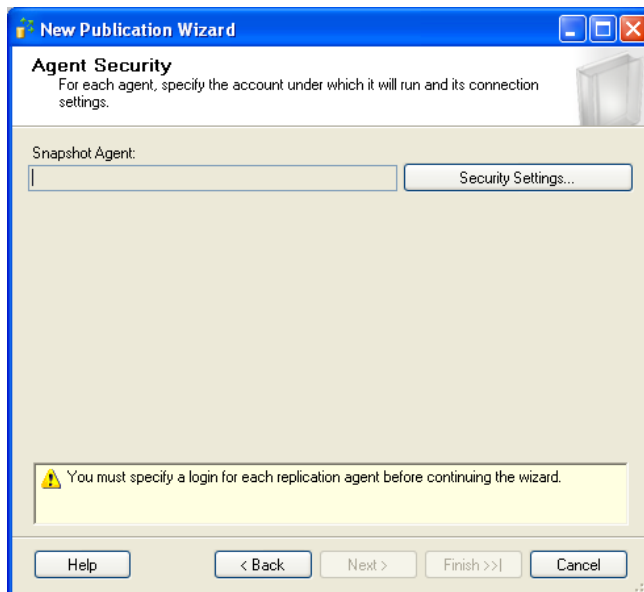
New Publication Wizard

Agent Security
For each agent, specify the account under which it will run and its connection settings.

Snapshot Agent:

Security Settings...

You must specify a login for each replication agent before continuing the wizard.

Help

< Back

Next >

Finish >>|

Cancel